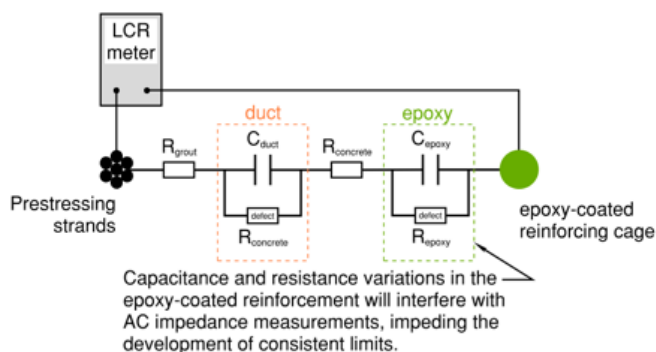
LCR meter

duct

epoxy

$R_{grout}$

$C_{duct}$

$R_{concrete}$

$C_{epoxy}$

defect

defect

$R_{concrete}$

$R_{epoxy}$

Prestressing strands

epoxy-coated reinforcing cage

Capacitance and resistance variations in the epoxy-coated reinforcement will interfere with AC impedance measurements, impeding the development of consistent limits.